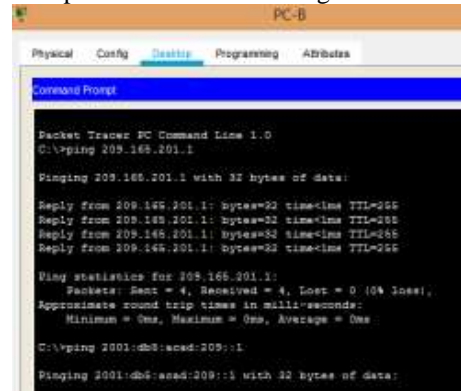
PC-B

Physical Config Desktop Programming Attributes

Command Prompt

Packet Tracer PC Command Line 1.0
C:\>ping 209.165.201.1

Pinging 209.165.201.1 with 32 bytes of data:

Reply from 209.165.201.1: bytes=32 time<1ms TTL=255
Reply from 209.165.201.1: bytes=32 time<1ms TTL=255
Reply from 209.165.201.1: bytes=32 time<1ms TTL=255
Reply from 209.165.201.1: bytes=32 time<1ms TTL=255

Ping statistics for 209.165.201.1:
Packets: Sent = 4, Received = 4, Lost = 0 (0% loss),
Approximate round trip times in milli-seconds:
Minimum = 0ms, Maximum = 0ms, Average = 0ms

C:\>ping 2001:db8:acad:209::1

Pinging 2001:db8:acad:209::1 with 32 bytes of data: